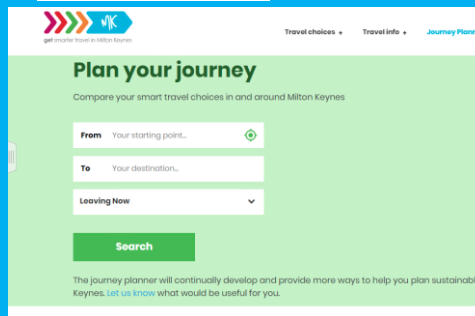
MK
get smarter travel in Milton Keynes

Travel choices
Travel info
Journey Plann

Plan your journey

Compare your smart travel choices in and around Milton Keynes

From Your starting point...

To Your destination...

Leaving Now

Search

The journey planner will continually develop and provide more ways to help you plan sustainabl Keynes. Let us know what would be useful for you.